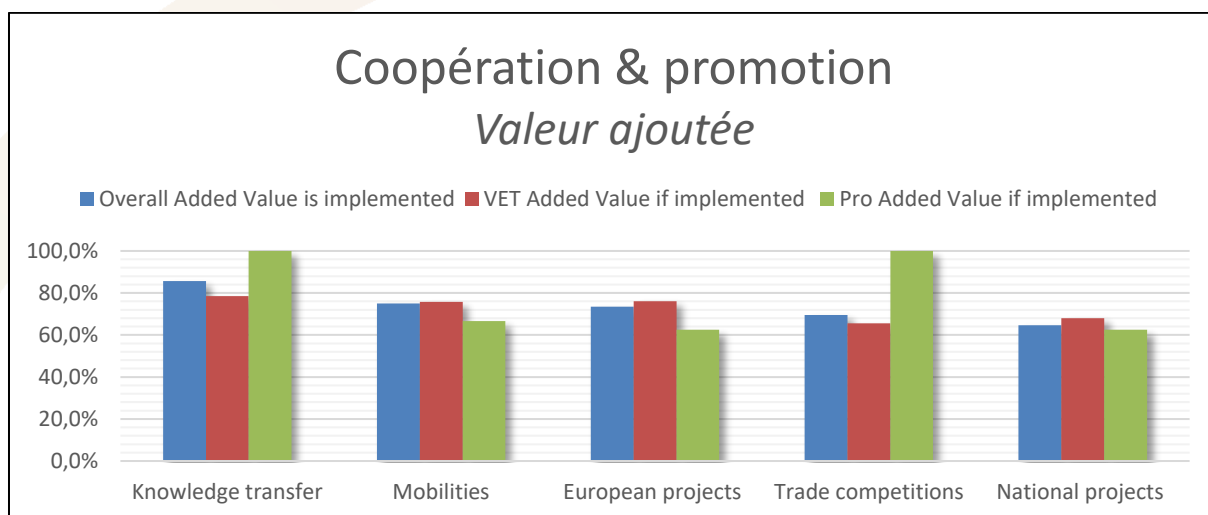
Coopération & promotion
Valeur ajoutée

Overall Added Value is implemented
VET Added Value if implemented
Pro Added Value if implemented

100,0%
80,0%
60,0%
40,0%
20,0%
0,0%

Knowledge transfer
Mobilities
European projects
Trade competitions
National projects